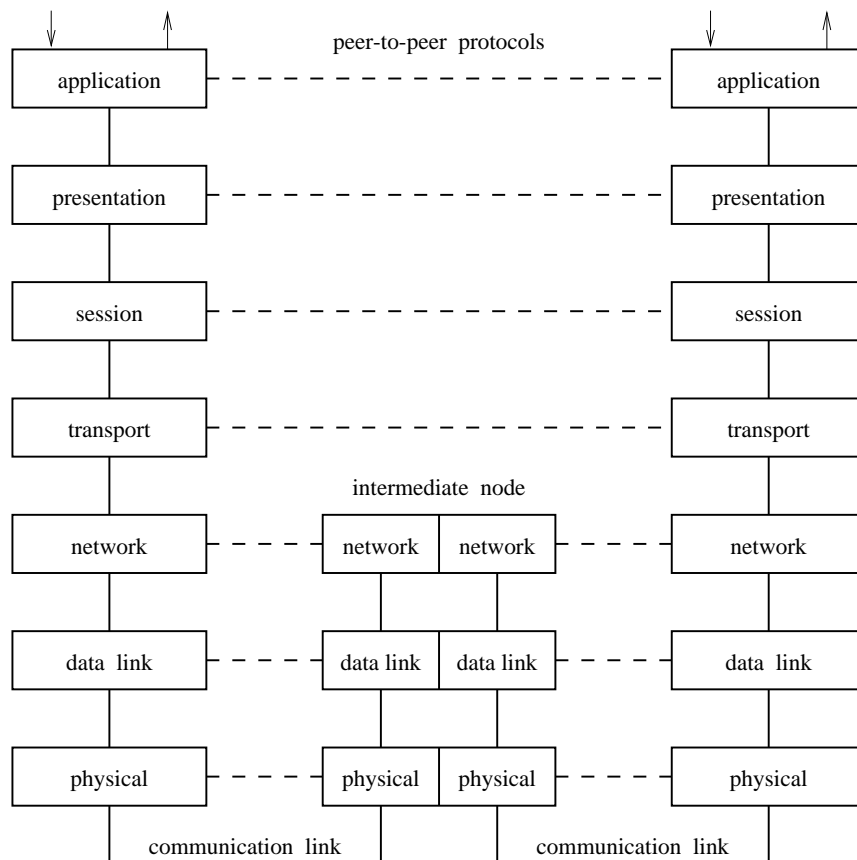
peer-to-peer protocols

application

application

presentation

presentation

session

session

transport

transport

intermediate node

network

network

network

network

data link

data link

data link

data link

physical

physical

physical

physical

communication link

communication link